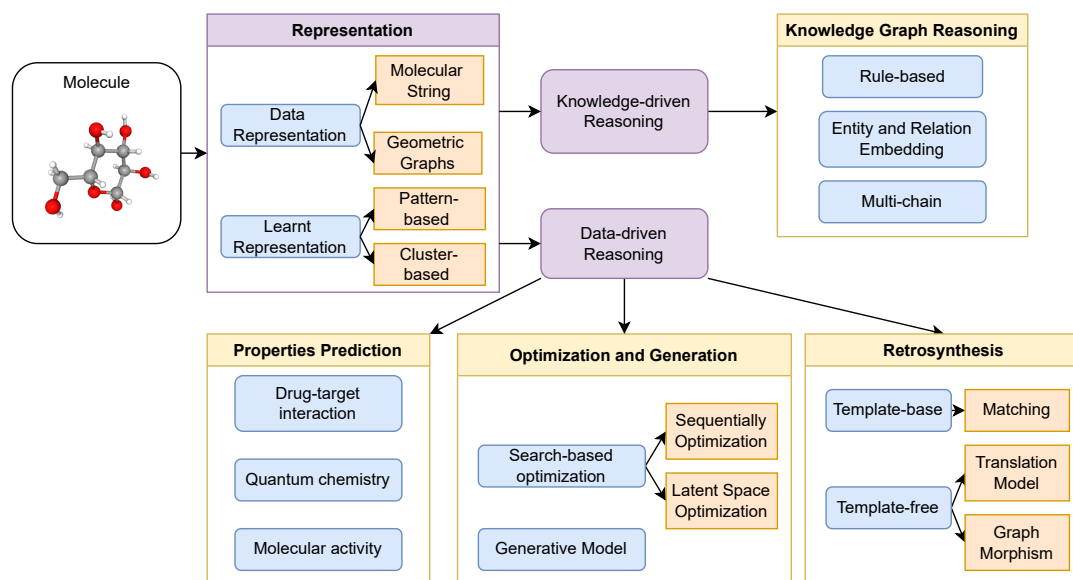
Molecule

Representation

Data Representation

Molecular String

Geometric Graphs

Learnt Representation

Pattern-based

Cluster-based

Knowledge-driven Reasoning

Data-driven Reasoning

Knowledge Graph Reasoning

Rule-based

Entity and Relation Embedding

Multi-chain

Properties Prediction

Drug-target interaction

Quantum chemistry

Molecular activity

Optimization and Generation

Search-based optimization

Sequentially Optimization

Latent Space Optimization

Generative Model

Retrosynthesis

Template-base

Matching

Template-free

Translation Model

Graph Morphism